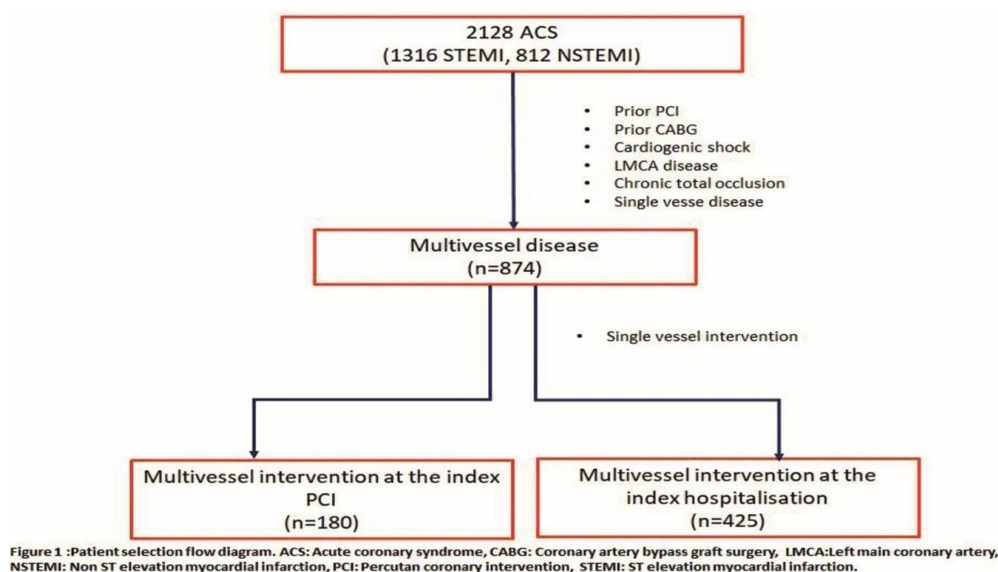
2128 ACS
(1316 STEMI, 812 NSTEMI)

- Prior PCI
- Prior CABG
- Cardiogenic shock
- LMCA disease
- Chronic total occlusion
- Single vesse disease

Multivessel disease
(n=874)

- Single vessel intervention

Multivessel intervention at the index PCI
(n=180)

Multivessel intervention at the index hospitalisation
(n=425)

Figure 1 :Patient selection flow diagram. ACS: Acute coronary syndrome, CABG: Coronary artery bypass graft surgery, LMCA:Left main coronary artery, NSTEMI: Non ST elevation myocardial infarction, PCI: Percutan coronary intervention, STEMI: ST elevation myocardial infarction.